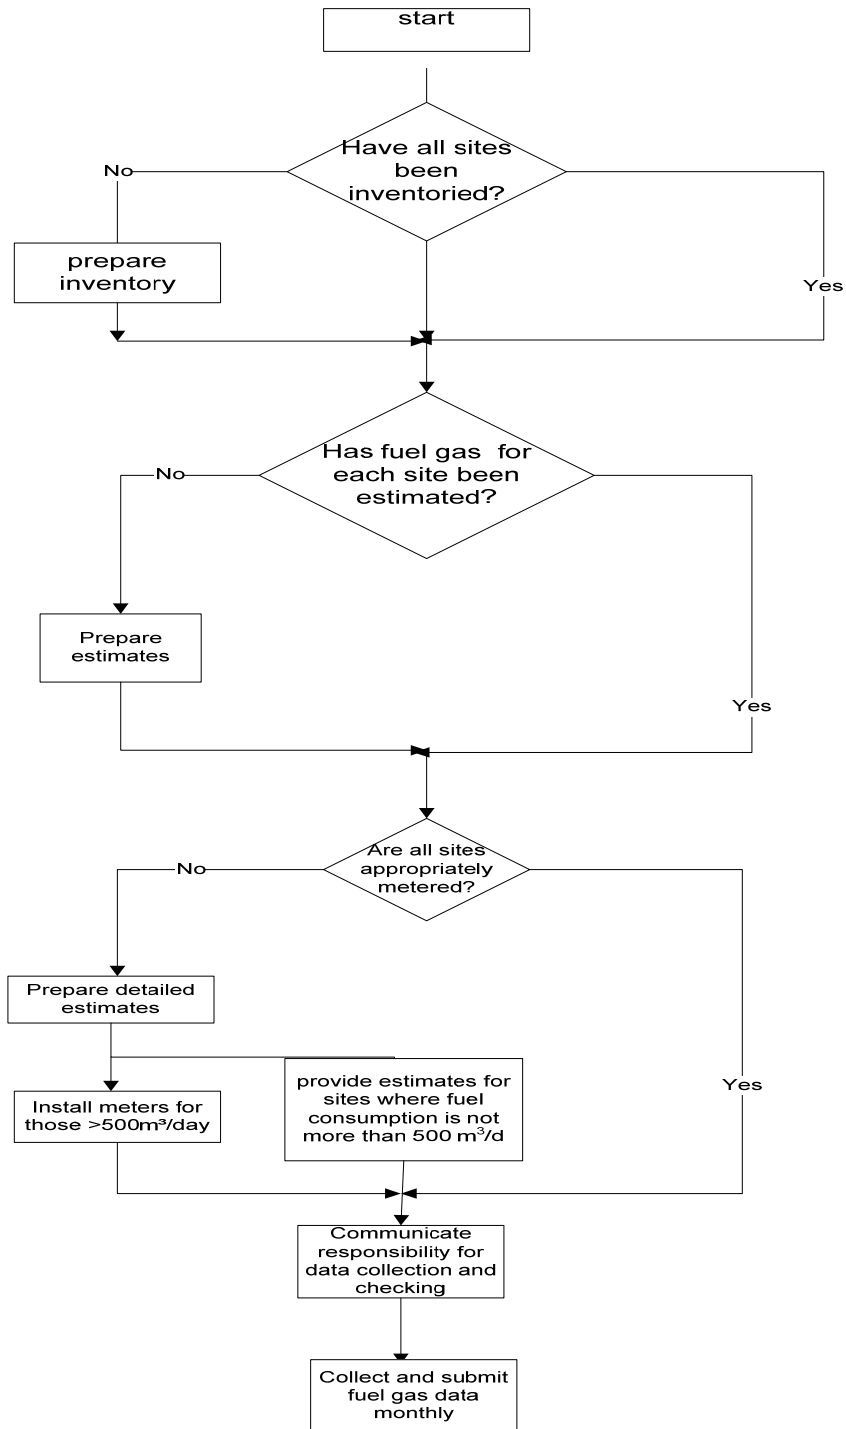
start

Have all sites been inventoried?

No

prepare inventory

Yes

Has fuel gas for each site been estimated?

No

Prepare estimates

Yes

Are all sites appropriately metered?

No

Prepare detailed estimates

Install meters for those >500m³/day

provide estimates for sites where fuel consumption is not more than 500 $m^3$/d

Yes

Communicate responsibility for data collection and checking

Collect and submit fuel gas data monthly